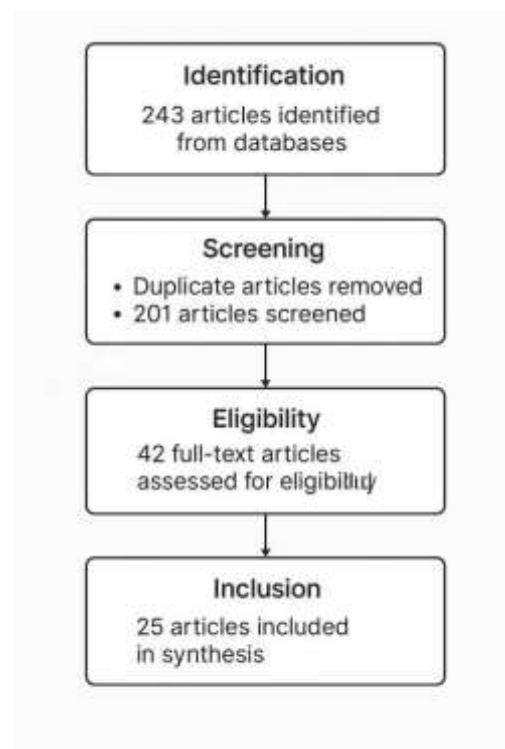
Identification
243 articles identified from databases

Screening
• Duplicate articles removed
• 201 articles screened

Eligibility
42 full-text articles assessed for eligibiliuy

Inclusion
25 articles included in synthesis